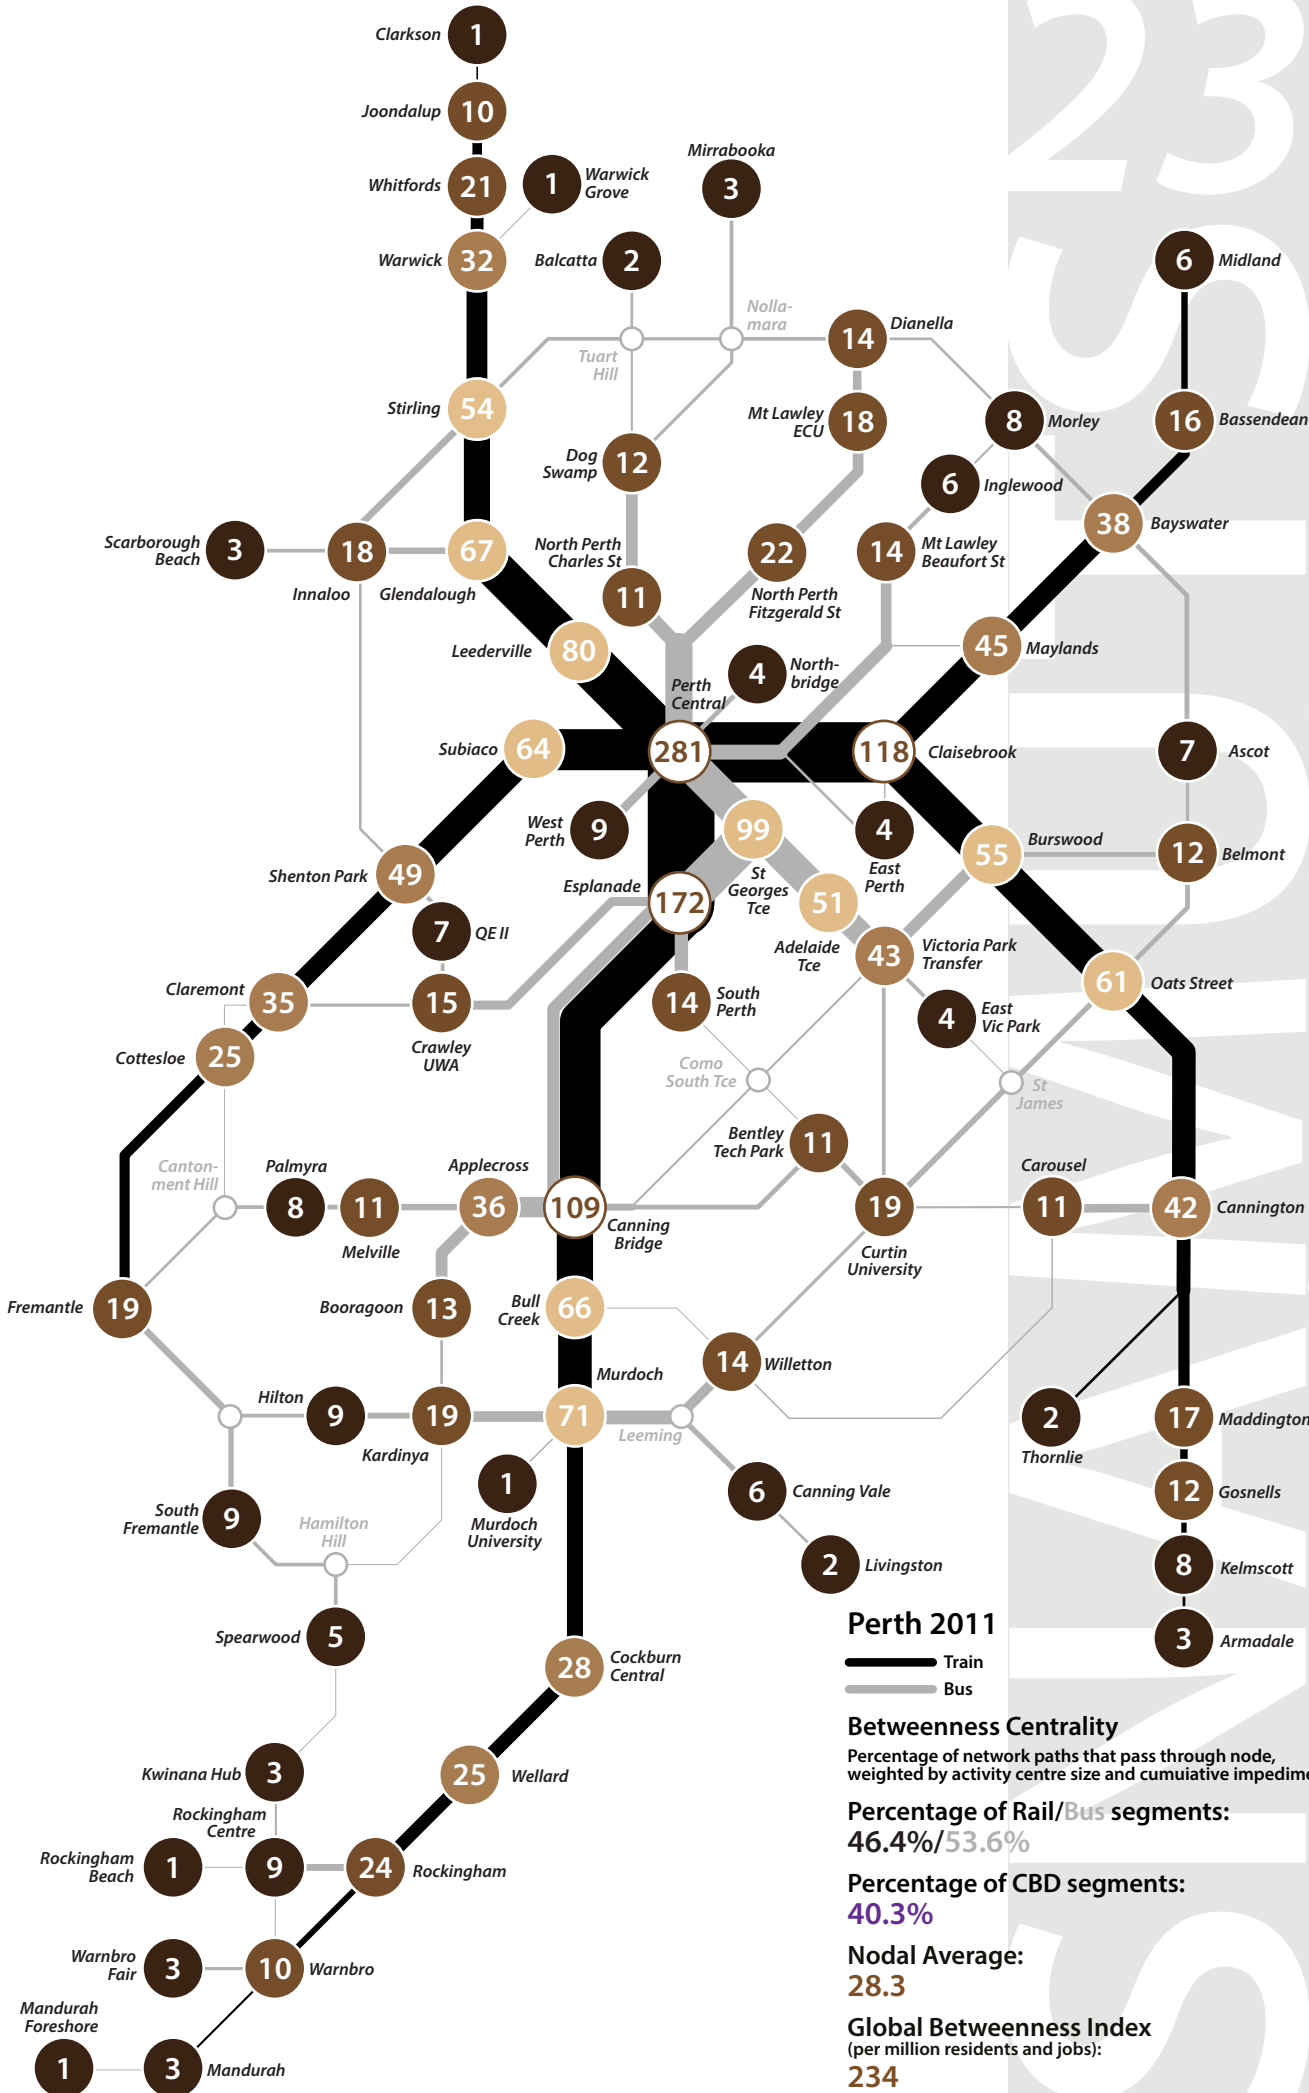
Clarkson 1
Joondalup 10
Whitfords 21
Warwick Grove 1
Mirrabooka 3
Warwick 32
Balcatta 2
Midland 6
Nollamara
Tuart Hill
Dianella 14
Stirling 54
Mt Lawley ECU 18
Morley 8
Bassendean 16
Dog Swamp 12
Inglewood 6
Scarborough Beach 3
18
67
North Perth Charles St
22
14 Mt Lawley Beaufort St
38 Bayswater
Innaloo
Glendalough
11
North Perth Fitzgerald St
Leederville 80
45 Maylands
Perth Central
4 Northbridge
Subiaco 64
281
118 Claisebrook
7 Ascot
West Perth 9
99
4 East Perth
Burswood
55
12 Belmont
Shenton Park 49
Esplanade
172
St Georges Tce
51
Adelaide Tce
43 Victoria Park Transfer
7 QE II
Claremont 35
15
14 South Perth
4 East Vic Park
61 Oats Street
Cottesloe 25
Crawley UWA
Como South Tce
St James
Bentley Tech Park 11
Canton-ment Hill
Palmyra
Applecross
Carousel
8
11
36
109
19
11
42 Cannington
Melville
Canning Bridge
Curtin University
Fremantle 19
Booragoon 13
Bull Creek 66
14 Willetton
Murdoch
Hilton
9
19
71
Leeming
2 Thornlie
17 Maddington
Kardinya
1
6 Canning Vale
12 Gosnells
South Fremantle 9
Hamilton Hill
Murdoch University
2 Livingston
8 Kelmscott
Spearwood 5
Perth 2011
3 Armadale
28 Cockburn Central
Train
Bus
Betweenness Centrality
Percentage of network paths that pass through node, weighted by activity centre size and cumuiative impedime
Kwinana Hub 3
25 Wellard
Rockingham Centre
Percentage of Rail/Bus segments:
46.4%/53.6%
Rockingham Beach 1
9
24 Rockingham
Percentage of CBD segments:
40.3%
Warnbro Fair 3
10 Warnbro
Nodal Average:
28.3
Mandurah Foreshore
Global Betweenness Index
(per million residents and jobs):
1
3 Mandurah
234
23